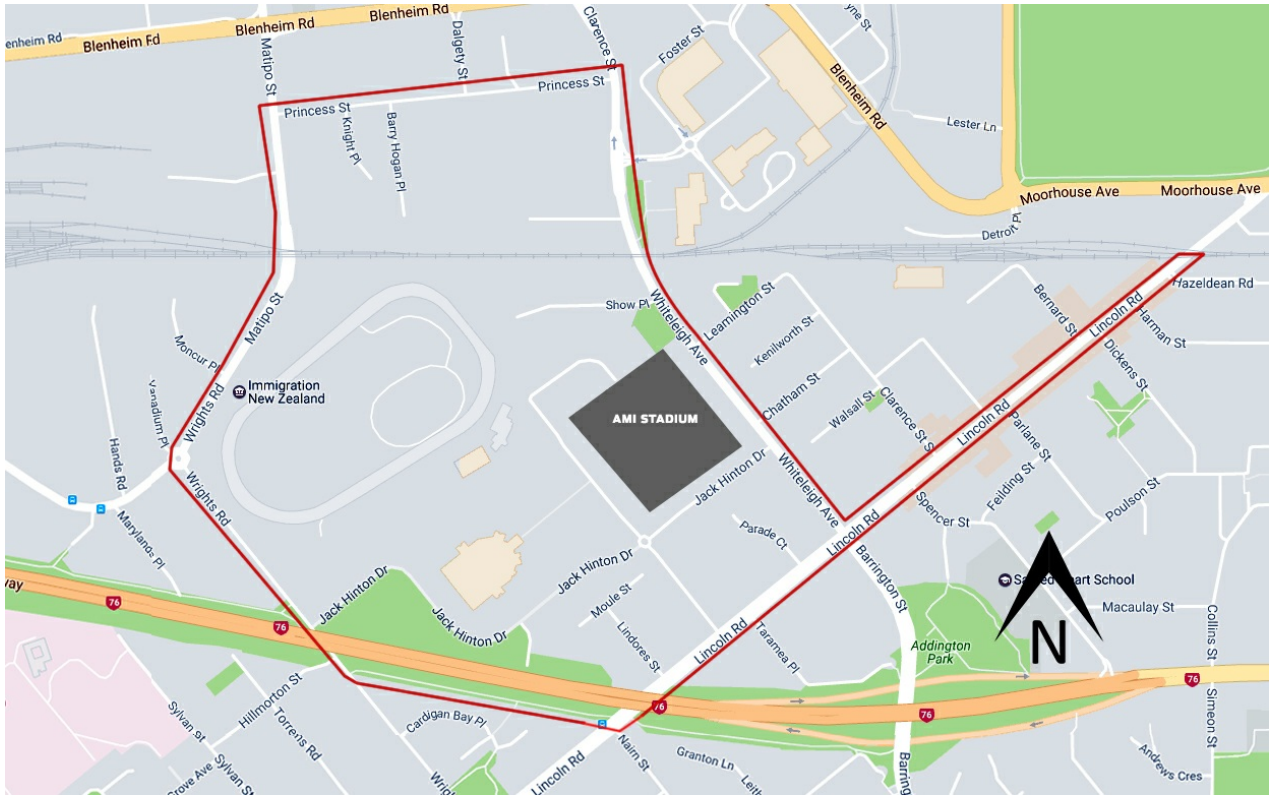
enheim Rd
Blenheim Fd
Blenheim Rd
Blenheim Rd
Matipo St
Dalgety St
Clarence St
Foster St
yne St
Blenheim Rd
Lester Ln
Princess St
Princess St
Knight Pl
Barry Hogan Pl
Moorhouse Ave
Moorhouse Ave
Detroit Pl
Hazeldean Rd
Show Pl
Whiteleigh Ave
Leamington St
Bernard St
Lincoln Rd
Harman St
Matipo St
Kenilworth St
Dickens St
Moncur Pl
Immigration New Zealand
Chatham St
Walsall St
Clarence St S
Lincoln Rd
Parlane St
Vanadium Pl
Wrights Rd
AMI STADIUM
Hands Rd
Jack Hinton Dr
Whiteleigh Ave
Feilding St
Poulson St
Spencer St
Wrights Rd
Lincoln Rd
Maryland Pl
Parade Ct
Jack Hinton Dr
Sacred Heart School
way
Jack Hinton Dr
Jack Hinton Dr
Moule St
Barrington St
Macaulay St
Collins St
76
76
Jack Hinton Dr
Lindores St
Lincoln Rd
Taramea Pl
Addington Park
N
Hillmorton St
Torrens Rd
76
76
76
Simeon St
Sylvan St
Cardigan Bay Pl
Grove Ave Sylvan St
Lincoln Rd
Nairn St
Granton Ln
Leith
Barrin
Andrews Cres
Wrigh